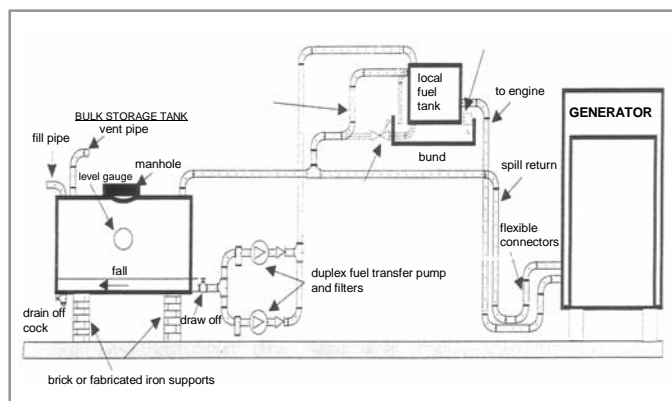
BULK STORAGE TANK
vent pipe
fill pipe
manhole
level gauge
fall
drain off cock
draw off
brick or fabricated iron supports
duplex fuel transfer pump and filters
local fuel tank
bund
to engine
spill return
flexible connectors
GENERATOR